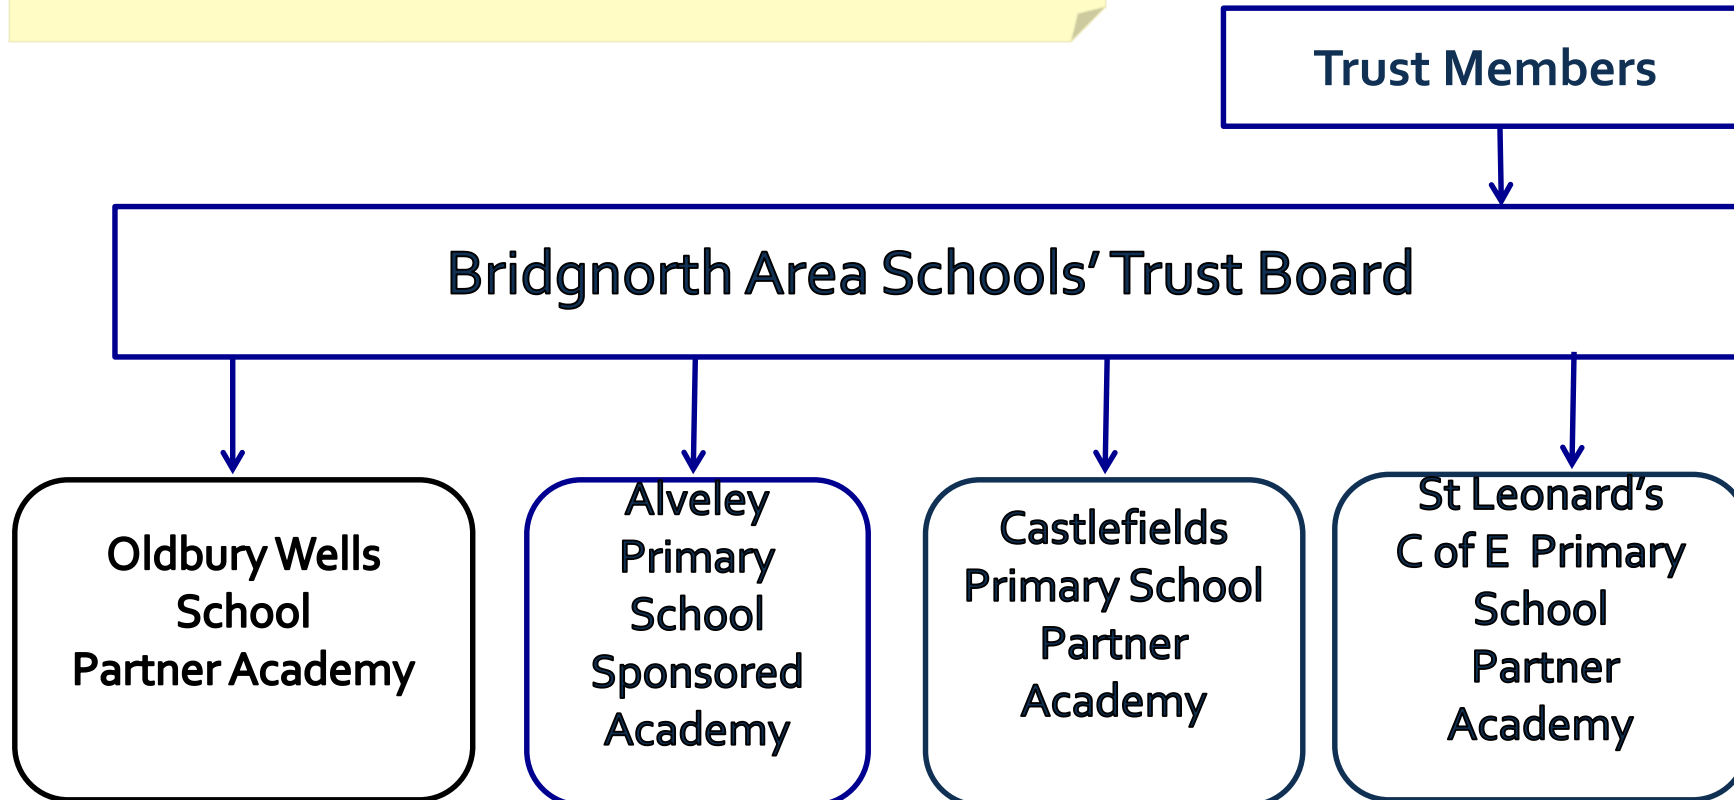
Trust Members

Bridgnorth Area Schools' Trust Board

Oldbury Wells School Partner Academy

Alveley Primary School Sponsored Academy

Castlefields Primary School Partner Academy

St Leonard's C of E Primary School Partner Academy